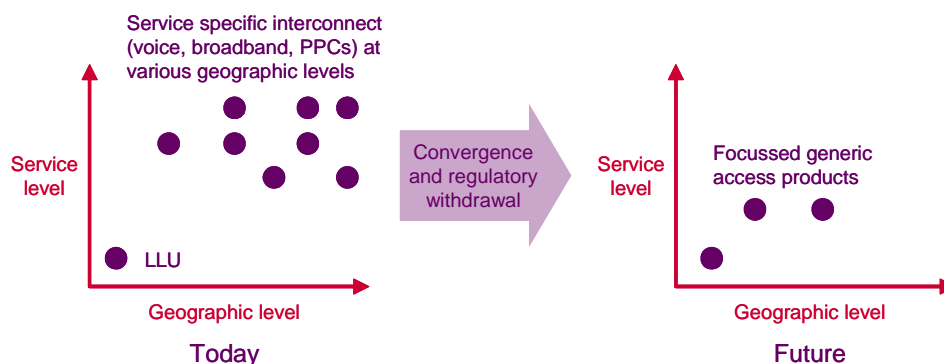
Service specific interconnect (voice, broadband, PPCs) at various geographic levels

Service level

LLU

Geographic level

Today

Convergence and regulatory withdrawal

Service level

Focussed generic access products

Geographic level

Future